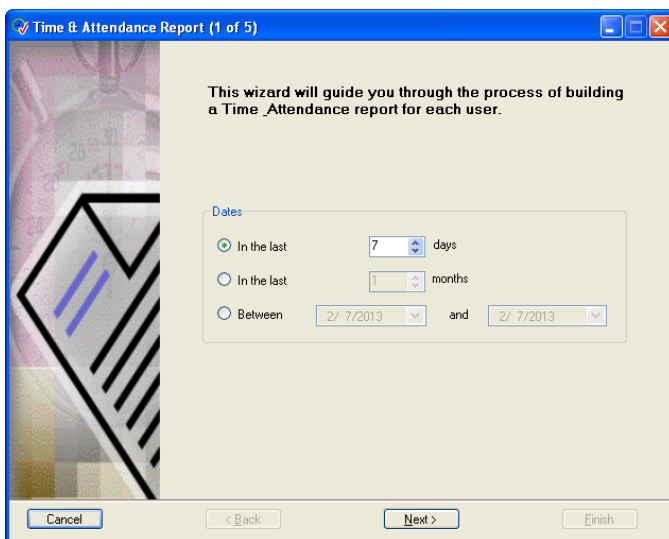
Time & Attendance Report (1 of 5)

This wizard will guide you through the process of building a Time _Attendance report for each user.

Dates

In the last 7 days

In the last 1 months

Between 2/ 7/2013 and 2/ 7/2013

Cancel

< Back

Next >

Finish